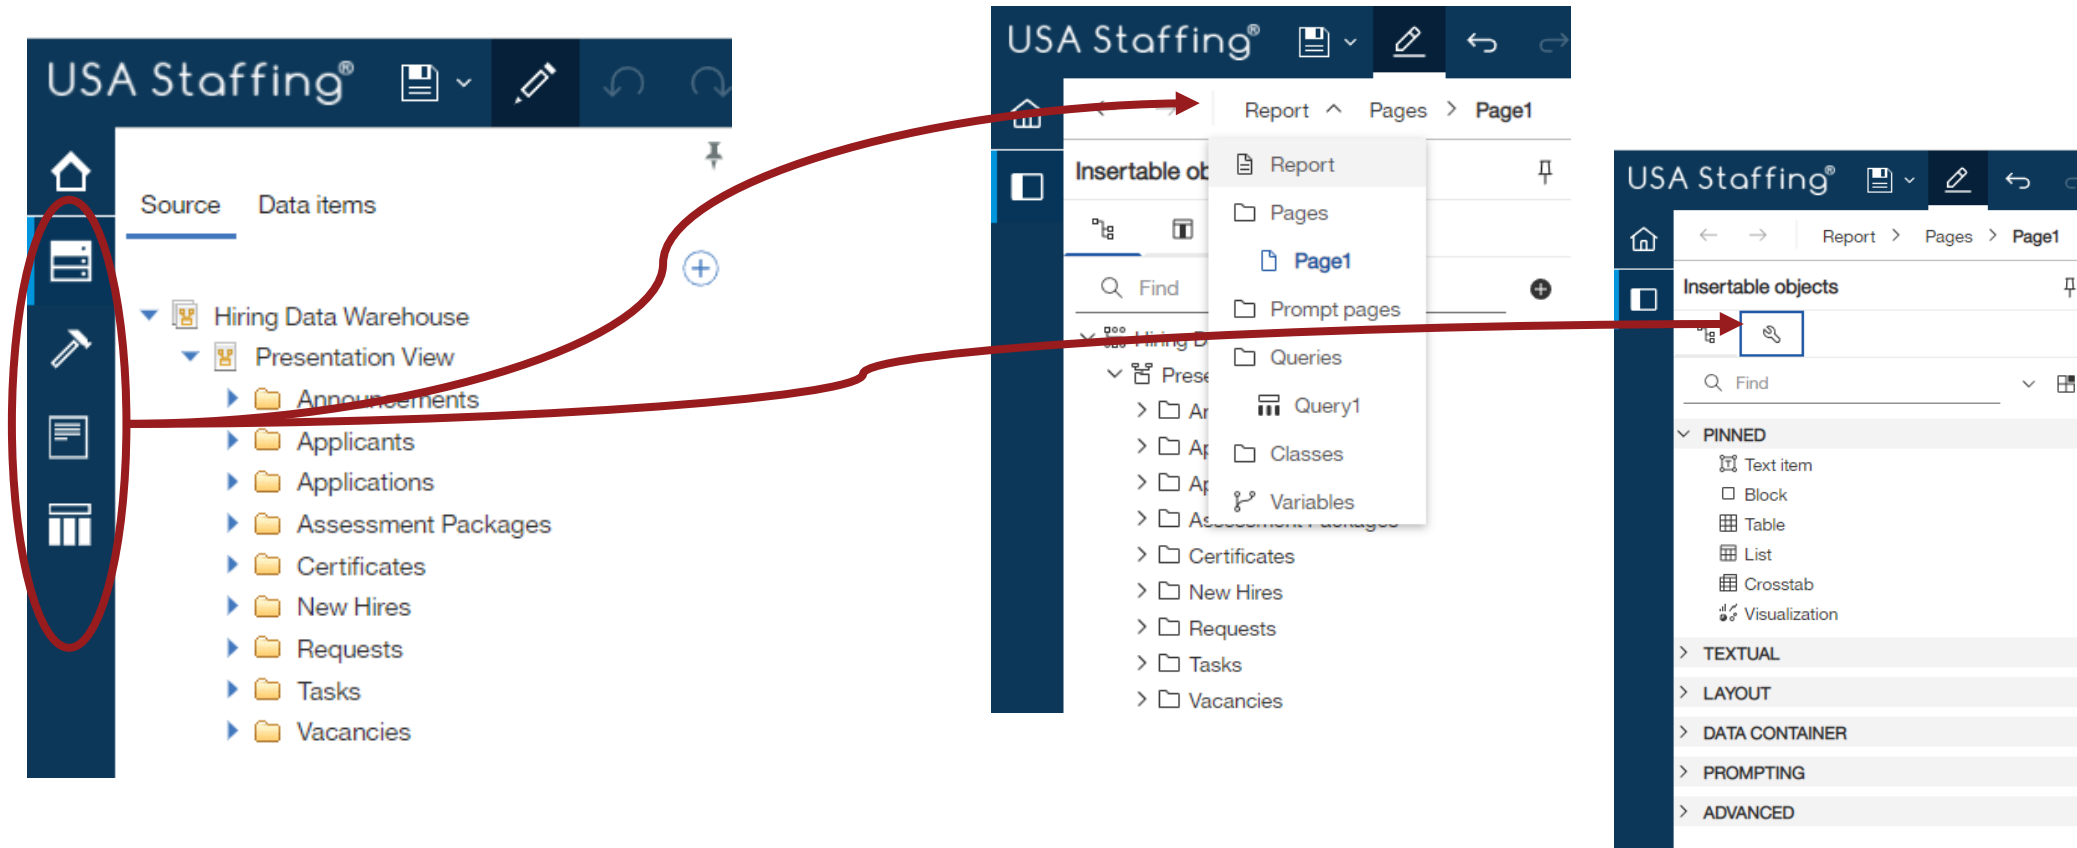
USA Staffing®

Source Data items

Hiring Data Warehouse
Presentation View
Announcements
Applicants
Applications
Assessment Packages
Certificates
New Hires
Requests
Tasks
Vacancies

USA Staffing®

Report Pages Page1

Insertable ob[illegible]

Report
Pages
Page1
Prompt pages
Queries
Query1
Classes
Variables

Find

Hiring D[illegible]
Prese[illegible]
Ar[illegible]
Ap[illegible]
Ap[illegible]
As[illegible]
Certificates
New Hires
Requests
Tasks
Vacancies

USA Staffing®

Report Pages Page1

Insertable objects

Find

PINNED
Text item
Block
Table
List
Crosstab
Visualization
TEXTUAL
LAYOUT
DATA CONTAINER
PROMPTING
ADVANCED